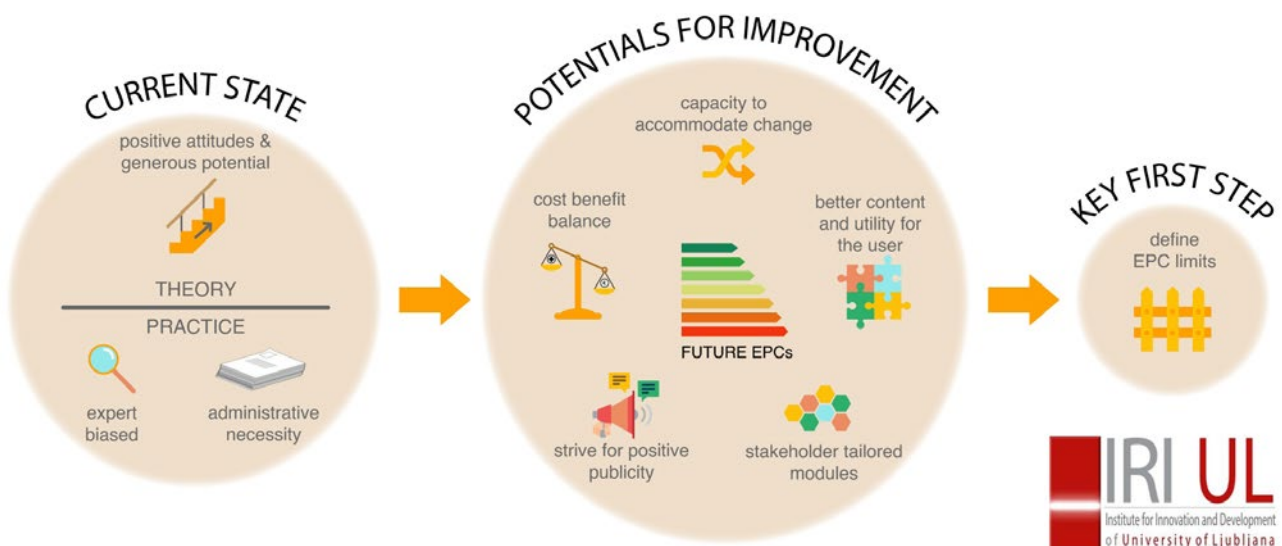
CURRENT STATE

positive attitudes & generous potential

THEORY

PRACTICE

expert biased

administrative necessity

POTENTIALS FOR IMPROVEMENT

capacity to accommodate change

cost benefit balance

better content and utility for the user

FUTURE EPCs

strive for positive publicity

stakeholder tailored modules

KEY FIRST STEP

define EPC limits

IRI UL
Institute for Innovation and Development of University of Ljubljana